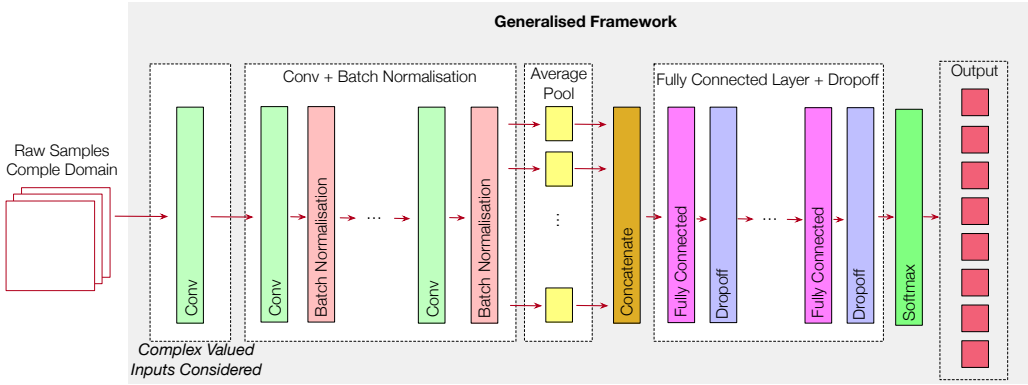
Generalised Framework

Raw Samples
Comple Domain

Conv

Complex Valued
Inputs Considered

Conv + Batch Normalisation

Conv

Batch Normalisation

...

Conv

Batch Normalisation

Average Pool

⋮

Concatenate

Fully Connected Layer + Dropoff

Fully Connected

Dropoff

...

Fully Connected

Dropoff

Softmax

Output